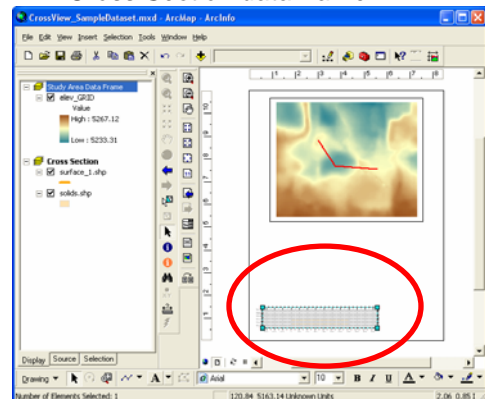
CrossView_SampleDataset.mxd - ArcMap - ArcInfo

File Edit View Insert Selection Tools Window Help

Study Area Data Frame
elev_GRID
Value
High : 5267.12
Low : 5233.31

Cross Section
surface_1.shp
solids.shp

Display Source Selection

Drawing
Arial
10
B I U

Number of Elements Selected: 1
120.84 5163.14 Unknown Units
2.06 0.85